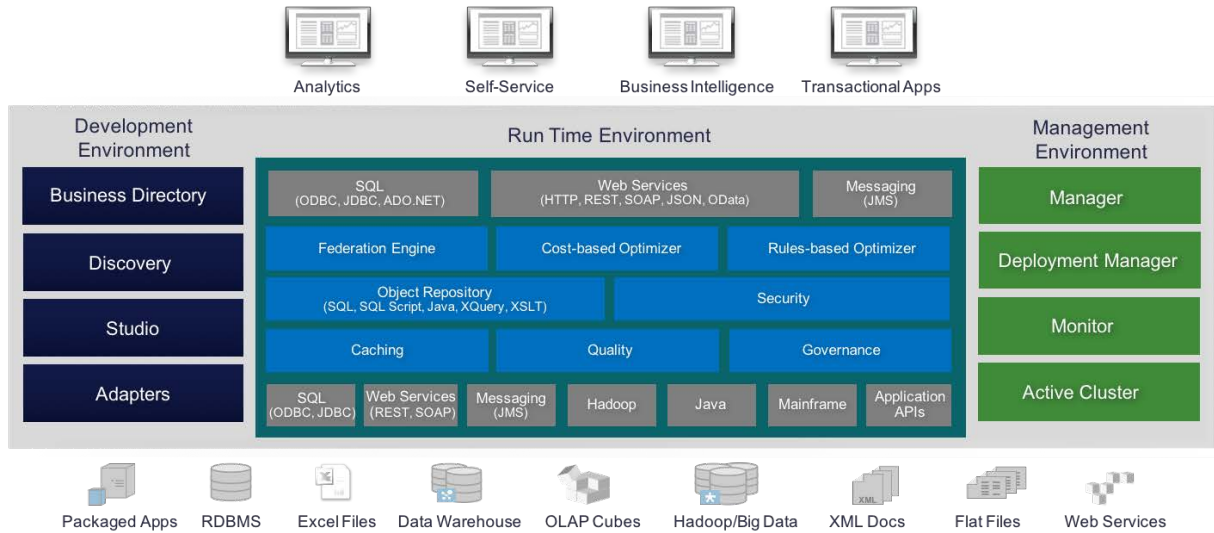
Analytics

Self-Service

Business Intelligence

Transactional Apps

Development Environment

Business Directory

Discovery

Studio

Adapters

Run Time Environment

SQL
(ODBC, JDBC, ADO.NET)

Web Services
(HTTP, REST, SOAP, JSON, OData)

Messaging
(JMS)

Federation Engine

Cost-based Optimizer

Rules-based Optimizer

Object Repository
(SQL, SQL Script, Java, XQuery, XSLT)

Security

Caching

Quality

Governance

SQL
(ODBC, JDBC)

Web Services
(REST, SOAP)

Messaging
(JMS)

Hadoop

Java

Mainframe

Application APIs

Management Environment

Manager

Deployment Manager

Monitor

Active Cluster

Packaged Apps

RDBMS

Excel Files

Data Warehouse

OLAP Cubes

Hadoop/Big Data

XML
XML Docs

Flat Files

Web Services